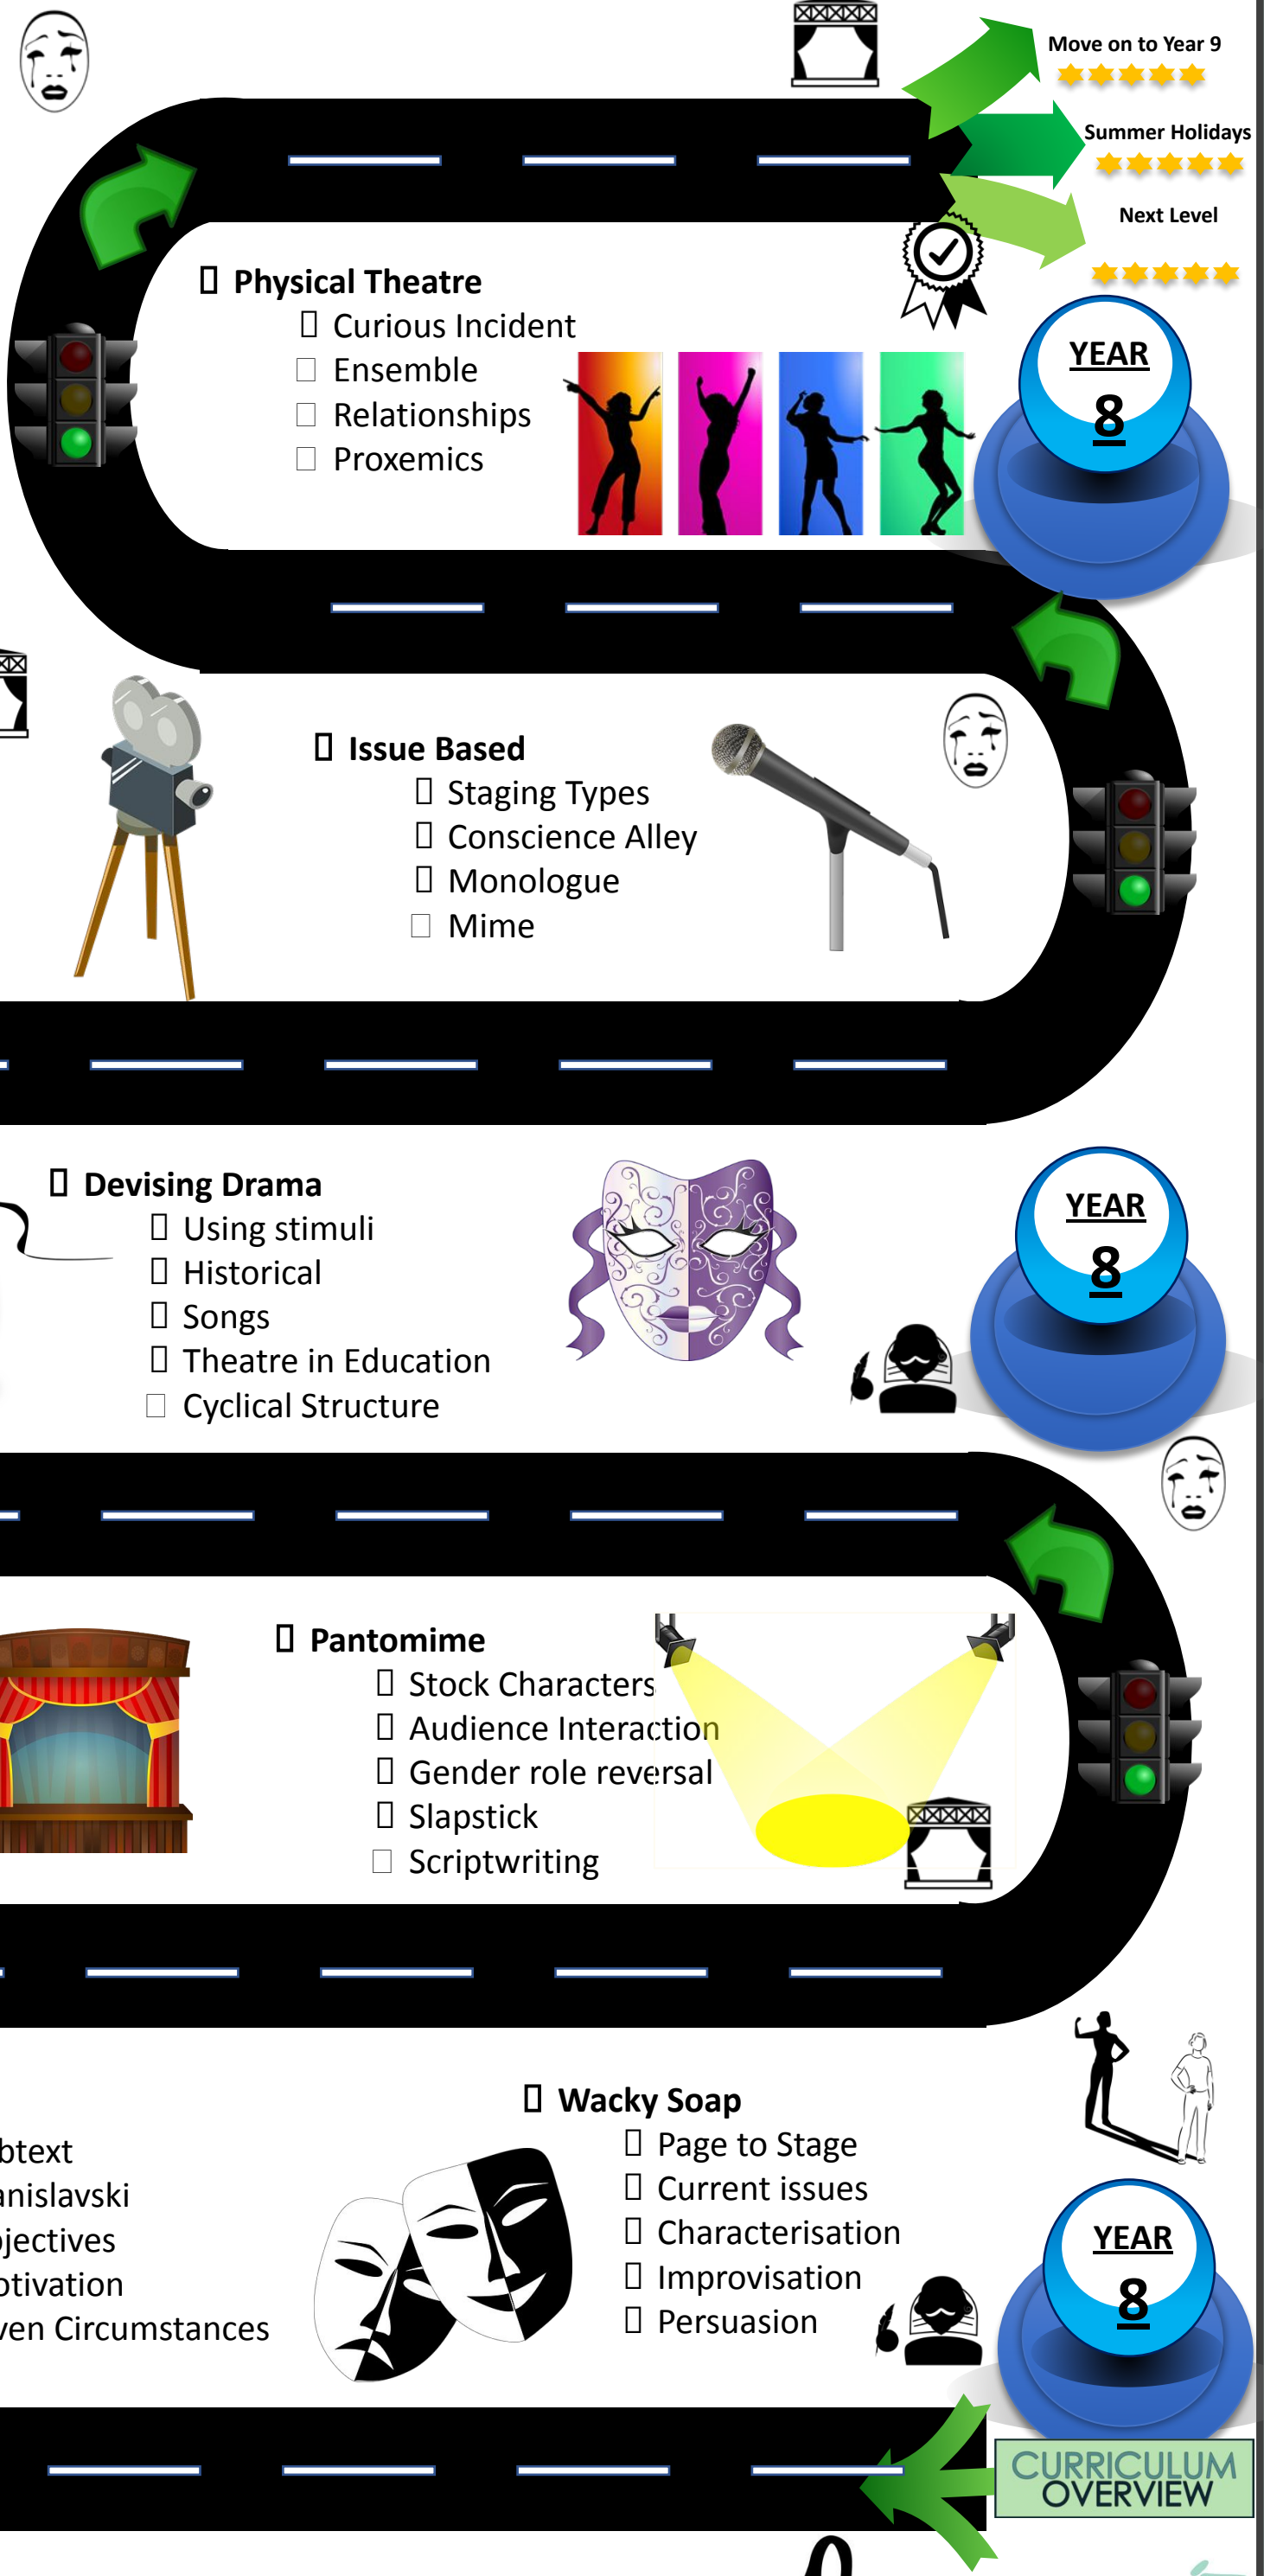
Move on to Year 9

Summer Holidays

Next Level

YEAR 8

Physical Theatre
Curious Incident
Ensemble
Relationships
Proxemics

Issue Based
Staging Types
Conscience Alley
Monologue
Mime

Devising Drama
Using stimuli
Historical
Songs
Theatre in Education
Cyclical Structure

YEAR 8

Pantomime
Stock Characters
Audience Interaction
Gender role reversal
Slapstick
Scriptwriting

Wacky Soap
Page to Stage
Current issues
Characterisation
Improvisation
Persuasion

btext
anislavski
jectives
otivation
ven Circumstances

YEAR 8

CURRICULUM OVERVIEW